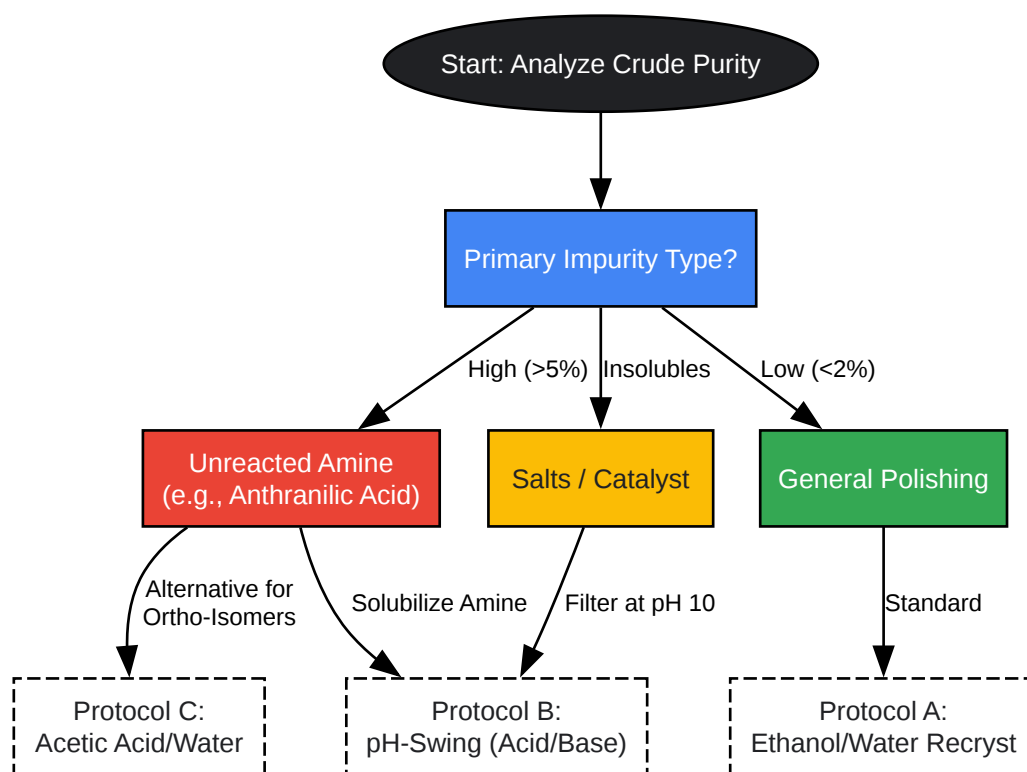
Start: Analyze Crude Purity

Primary Impurity Type?

High (>5%)

Insolubles

Low (<2%)

Unreacted Amine (e.g., Anthranilic Acid)

Salts / Catalyst

General Polishing

Alternative for Ortho-Isomers

Solubilize Amine

Filter at pH 10

Standard

Protocol C: Acetic Acid/Water

Protocol B: pH-Swing (Acid/Base)

Protocol A: Ethanol/Water Recryst